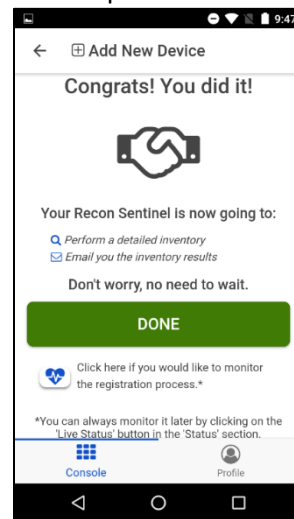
9:47

Add New Device

Congrats! You did it!

Your Recon Sentinel is now going to:

Perform a detailed inventory
Email you the inventory results

Don't worry, no need to wait.

DONE

Click here if you would like to monitor the registration process.*

*You can always monitor it later by clicking on the 'Live Status' button in the 'Status' section.

Console
Profile